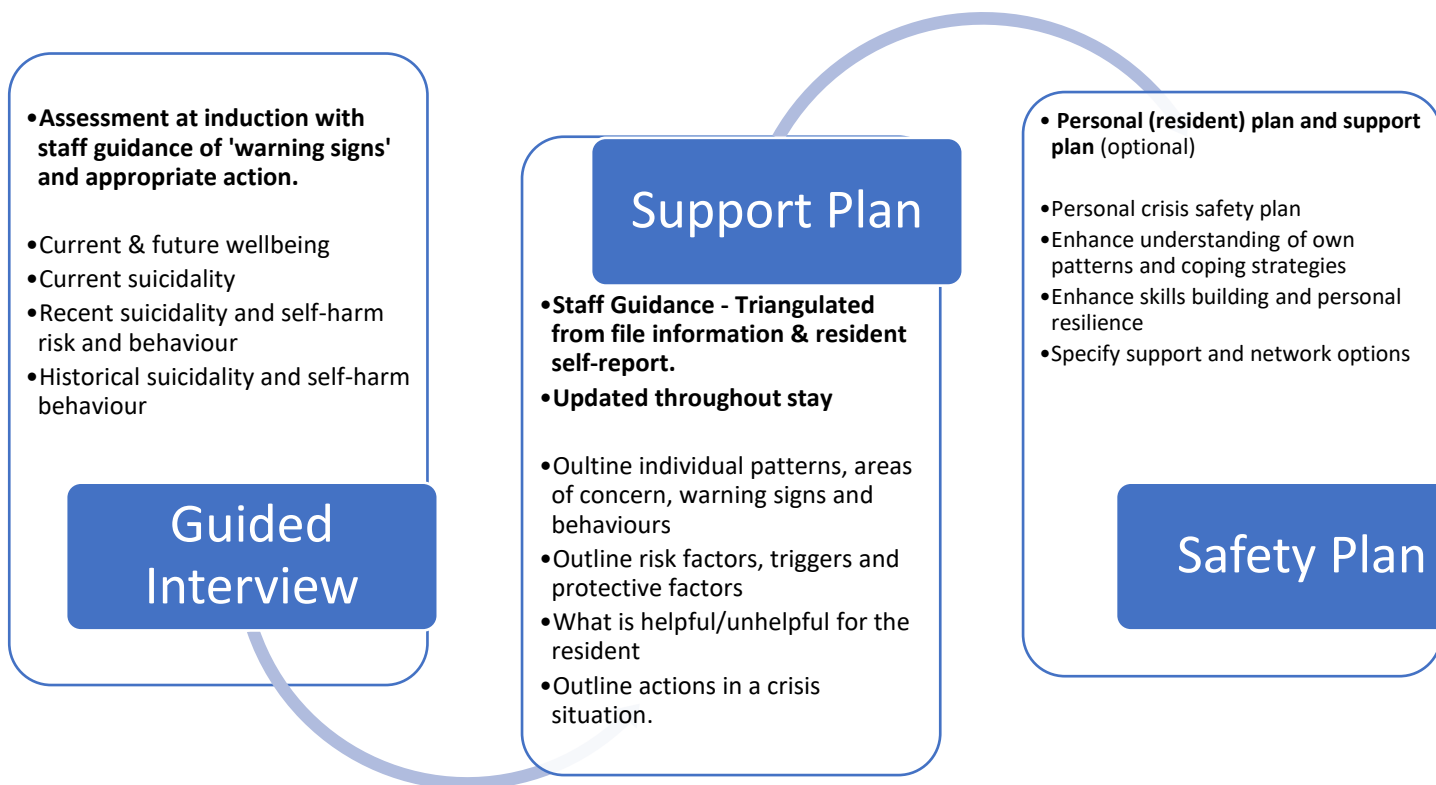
•Assessment at induction with staff guidance of 'warning signs' and appropriate action.

•Current & future wellbeing
•Current suicidality
•Recent suicidality and self-harm risk and behaviour
•Historical suicidality and self-harm behaviour

Guided Interview

Support Plan

•Staff Guidance - Triangulated from file information & resident self-report.
•Updated throughout stay

•Outline individual patterns, areas of concern, warning signs and behaviours
•Outline risk factors, triggers and protective factors
•What is helpful/unhelpful for the resident
•Outline actions in a crisis situation.

• Personal (resident) plan and support plan (optional)

•Personal crisis safety plan
•Enhance understanding of own patterns and coping strategies
•Enhance skills building and personal resilience
•Specify support and network options

Safety Plan